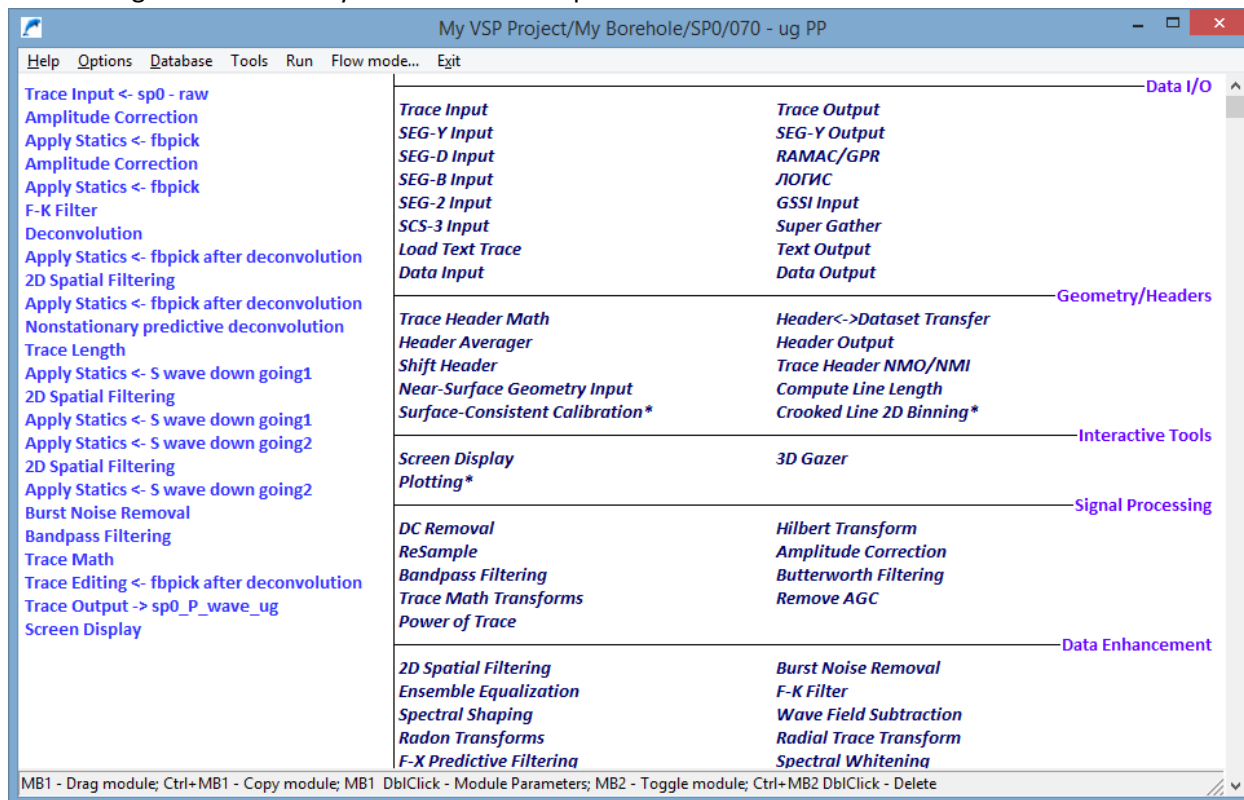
My VSP Project/My Borehole/SP0/070 - ug PP

Help Options Database Tools Run Flow mode... Exit

Trace Input <- sp0 - raw
Amplitude Correction
Apply Statics <- fbpick
Amplitude Correction
Apply Statics <- fbpick
F-K Filter
Deconvolution
Apply Statics <- fbpick after deconvolution
2D Spatial Filtering
Apply Statics <- fbpick after deconvolution
Nonstationary predictive deconvolution
Trace Length
Apply Statics <- S wave down going1
2D Spatial Filtering
Apply Statics <- S wave down going1
Apply Statics <- S wave down going2
2D Spatial Filtering
Apply Statics <- S wave down going2
Burst Noise Removal
Bandpass Filtering
Trace Math
Trace Editing <- fbpick after deconvolution
Trace Output -> sp0_P_wave_ug
Screen Display

Data I/O
Trace Input
SEG-Y Input
SEG-D Input
SEG-B Input
SEG-2 Input
SCS-3 Input
Load Text Trace
Data Input
Trace Output
SEG-Y Output
RAMAC/GPR
ЛОГИС
GSSI Input
Super Gather
Text Output
Data Output

Geometry/Headers
Trace Header Math
Header Averager
Shift Header
Near-Surface Geometry Input
Surface-Consistent Calibration*
Header<->Dataset Transfer
Header Output
Trace Header NMO/NMI
Compute Line Length
Crooked Line 2D Binning*

Interactive Tools
Screen Display
Plotting*
3D Gazer

Signal Processing
DC Removal
ReSample
Bandpass Filtering
Trace Math Transforms
Power of Trace
Hilbert Transform
Amplitude Correction
Butterworth Filtering
Remove AGC

Data Enhancement
2D Spatial Filtering
Ensemble Equalization
Spectral Shaping
Radon Transforms
F-X Predictive Filtering
Burst Noise Removal
F-K Filter
Wave Field Subtraction
Radial Trace Transform
Spectral Whitening

MB1 - Drag module; Ctrl+MB1 - Copy module; MB1 DblClick - Module Parameters; MB2 - Toggle module; Ctrl+MB2 DblClick - Delete